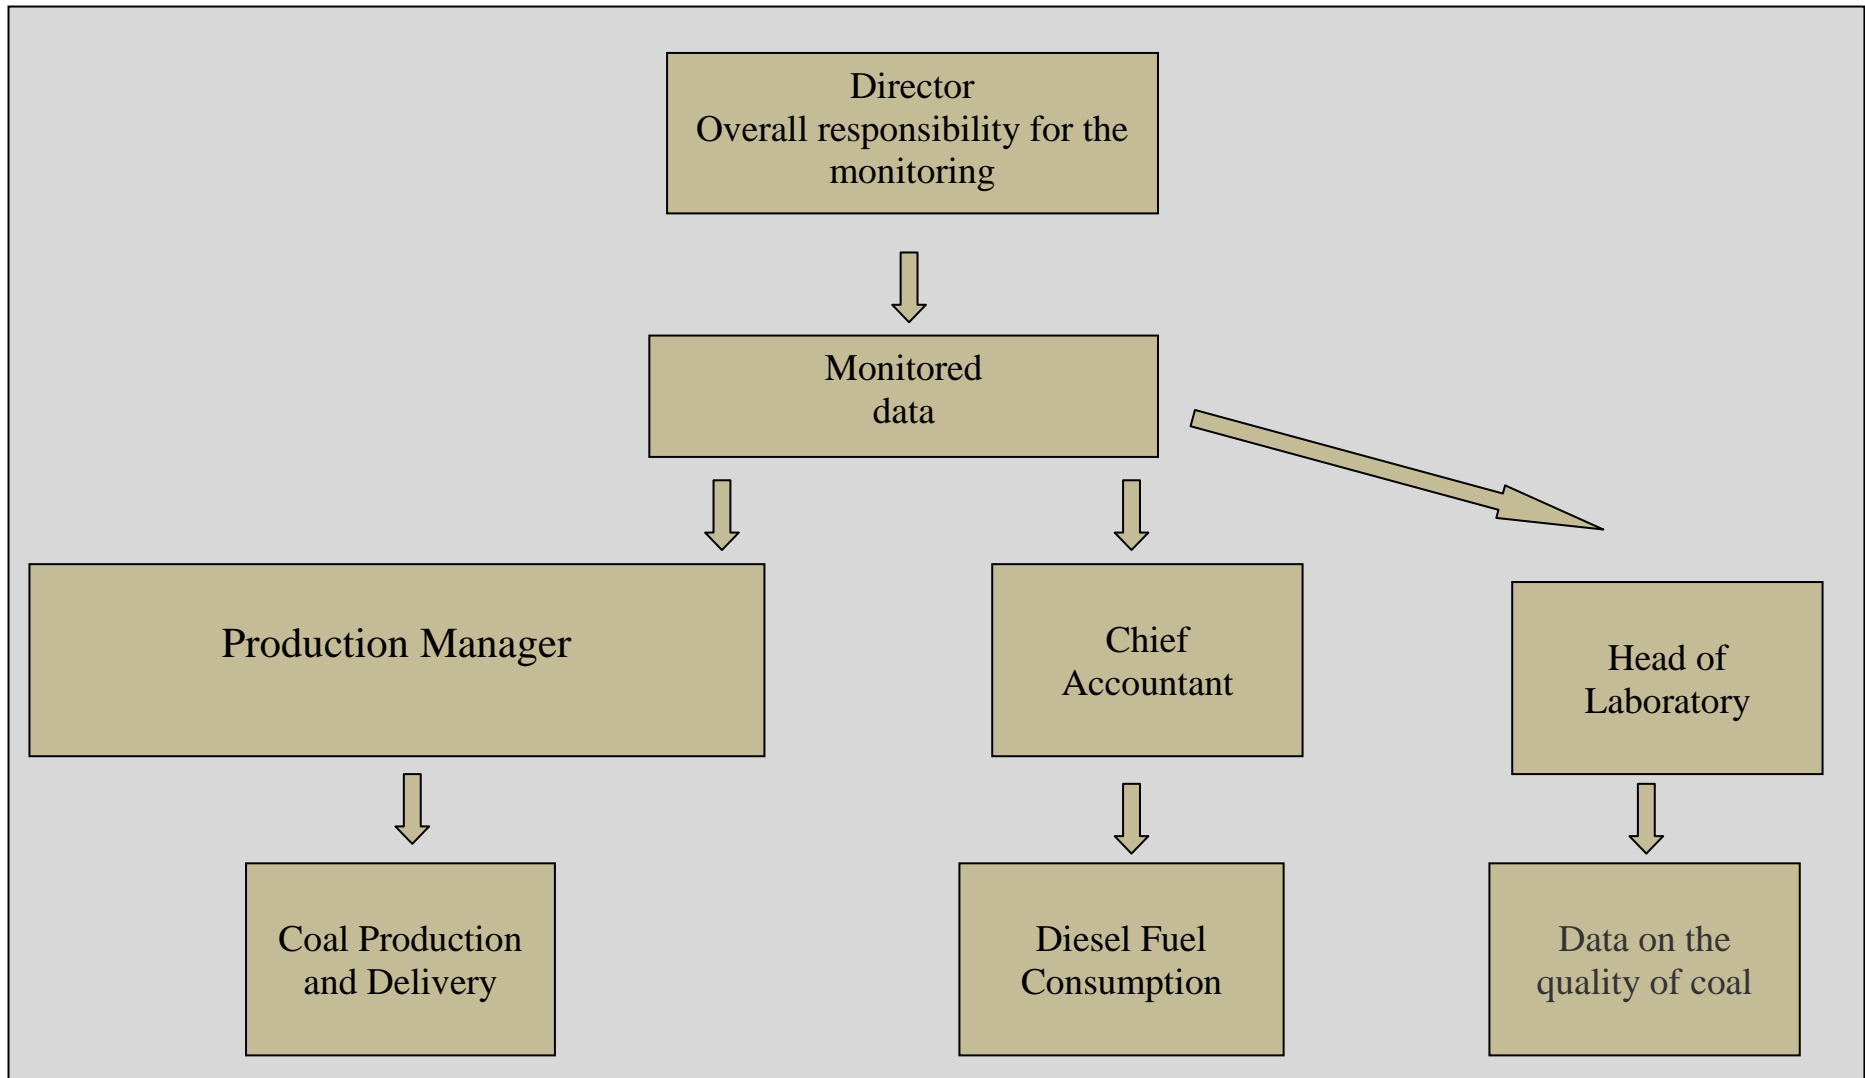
Director
Overall responsibility for the monitoring

Monitored data

Production Manager

Chief Accountant

Head of Laboratory

Coal Production and Delivery

Diesel Fuel Consumption

Data on the quality of coal